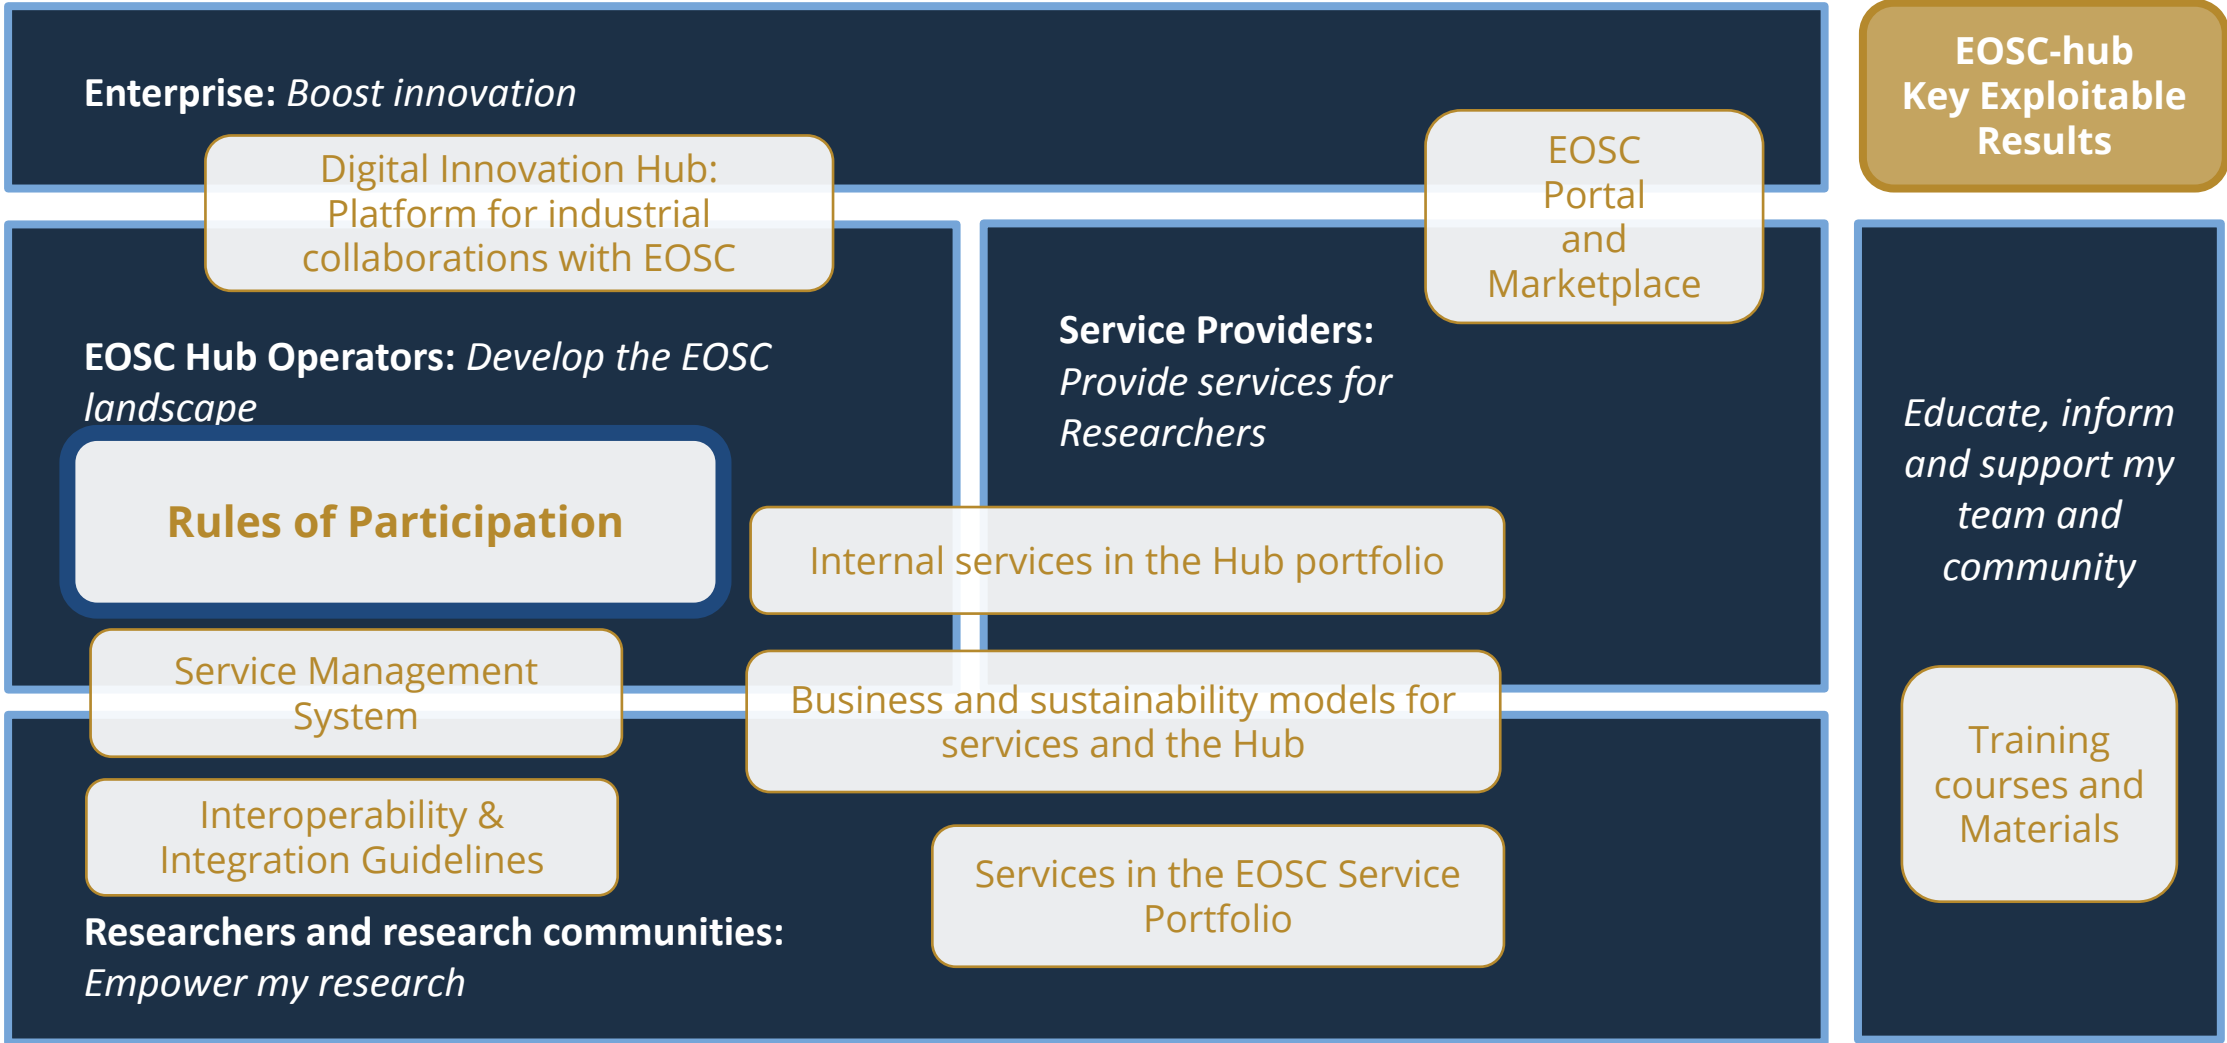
EOSC-hub Key Exploitable Results

Enterprise: *Boost innovation*

Digital Innovation Hub: Platform for industrial collaborations with EOSC

EOSC Portal and Marketplace

EOSC Hub Operators: *Develop the EOSC landscape*

Service Providers: *Provide services for Researchers*

*Educate, inform and support my team and community*

Rules of Participation

Internal services in the Hub portfolio

Service Management System

Business and sustainability models for services and the Hub

Interoperability & Integration Guidelines

Training courses and Materials

Services in the EOSC Service Portfolio

Researchers and research communities: *Empower my research*